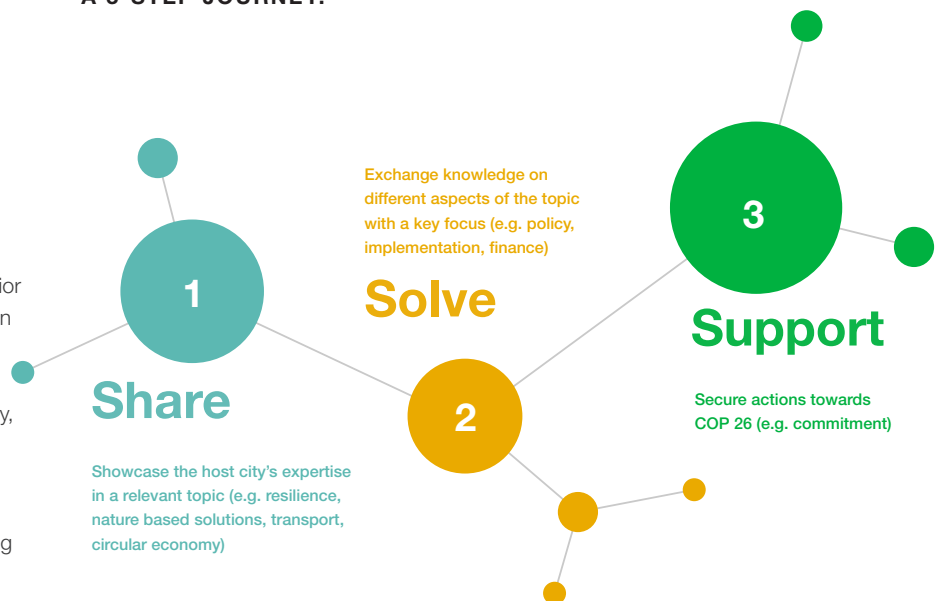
A 3-STEP JOURNEY:

ior
n

y,

g

1

Share

Showcase the host city's expertise in a relevant topic (e.g. resilience, nature based solutions, transport, circular economy)

Exchange knowledge on different aspects of the topic with a key focus (e.g. policy, implementation, finance)

Solve

2

3

Support

Secure actions towards COP 26 (e.g. commitment)